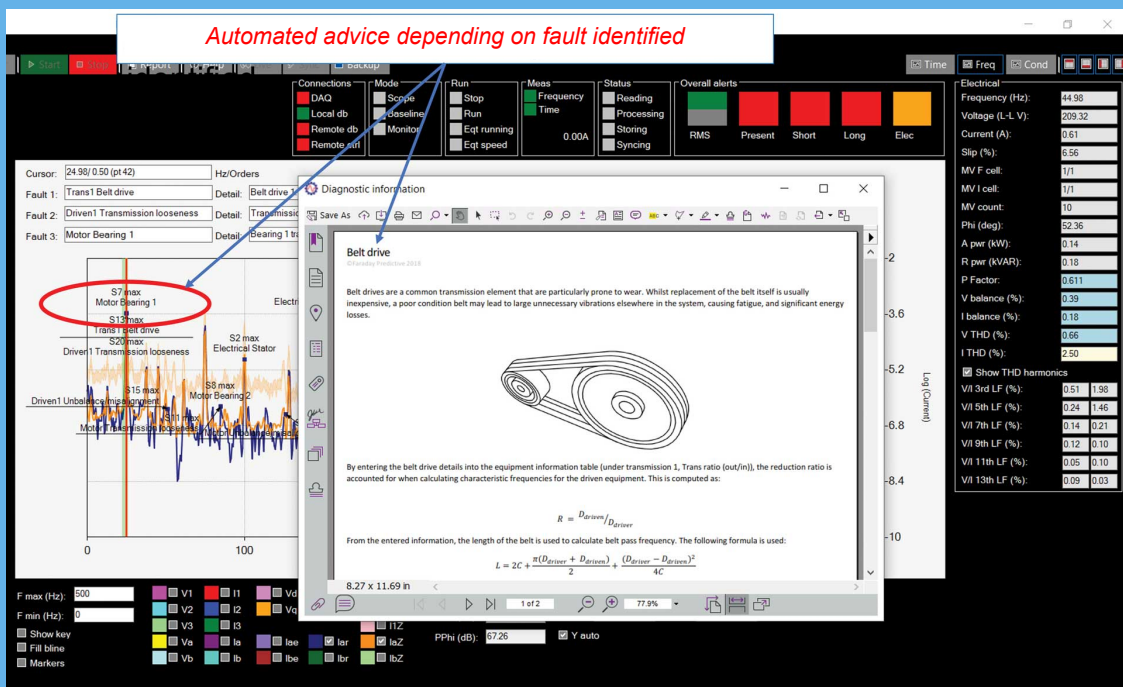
Automated advice depending on fault identified

Start Stop Report Backup

Time Freq Cond

Connections: DAQ, Local db, Remote db, Remote url
Mode: Scope, Baseline, Monitor
Run: Stop, Run, Eqt running, Eqt speed
Meas: Frequency, Time, 0.00A
Status: Reading, Processing, Storing, Syncing
Overall alerts: RMS, Present, Short, Long, Elec

| Electrical | |
|---|---|
| Frequency (Hz): | 44.98 |
| Voltage (L-L V): | 209.32 |
| Current (A): | 0.61 |
| Slip (%): | 6.56 |
| MV F cell: | 1/1 |
| MV I cell: | 1/1 |
| MV count: | 10 |
| Phi (deg): | 52.36 |
| A pwr (kW): | 0.14 |
| R pwr (kVAR): | 0.18 |
| P Factor: | 0.611 |
| V balance (%): | 0.39 |
| I balance (%): | 0.18 |
| V THD (%): | 0.66 |
| I THD (%): | 2.50 |

Show THD harmonics

| | | |
|---|---|---|
| V/I 3rd LF (%): | 0.51 | 1.98 |
| V/I 5th LF (%): | 0.24 | 1.46 |
| V/I 7th LF (%): | 0.14 | 0.21 |
| V/I 9th LF (%): | 0.12 | 0.10 |
| V/I 11th LF (%): | 0.05 | 0.10 |
| V/I 13th LF (%): | 0.09 | 0.03 |

Cursor: 24.98/ 0.50 (pt 42) Hz/Orders
Fault 1: Trans1 Belt drive Detail: Belt drive 1
Fault 2: Driven1 Transmission looseness Detail: Transmissio
Fault 3: Motor Bearing 1 Detail: Bearing 1 tr

S7 max
Motor Bearing 1
S13 max
Trans1 Belt drive
S20 max
Driver1 Transmission looseness
S2 max
Electrical Stator
Electr
S15 max
S8 max
Motor Bearing 2
Driven1 Unbalance/misalignment
S11 max
Motor Transmission looseness
0 100
-2 -3.6 -5.2 -6.8 -8.4 -10
Log (Current)

Diagnostic information
Save As

Belt drive
©Faraday Predictive 2018

Belt drives are a common transmission element that are particularly prone to wear. Whilst replacement of the belt itself is usually inexpensive, a poor condition belt may lead to large unnecessary vibrations elsewhere in the system, causing fatigue, and significant energy losses.

By entering the belt drive details into the equipment information table (under transmission 1, Trans ratio (out/in)), the reduction ratio is accounted for when calculating characteristic frequencies for the driven equipment. This is computed as:

$R = D_{driven}/D_{driver}$

From the entered information, the length of the belt is used to calculate belt pass frequency. The following formula is used:

$L = 2C + \frac{\pi(D_{driver} + D_{driven})}{2} + \frac{(D_{driver} - D_{driven})^2}{4C}$

8.27 x 11.69 in
1 of 2
77.9%

F max (Hz): 500
F min (Hz): 0
Show key
Fill bline
Markers
V1 I1 Vd
V2 I2 Vq
V3 I3
Va Ia Iae Iar IaZ
Vb Ib Ibe Ibr IbZ
I1Z
PPhi (dB): 67.26
Y auto